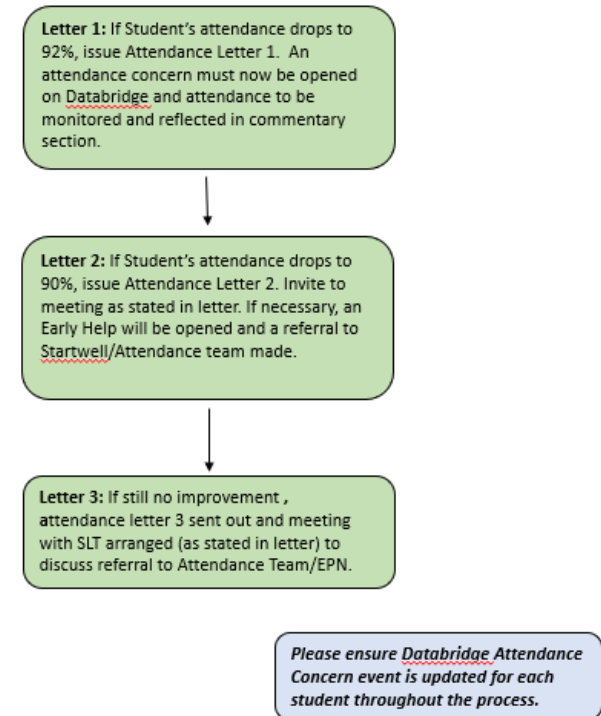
**Letter 1:** If Student's attendance drops to 92%, issue Attendance Letter 1. An attendance concern must now be opened on Databridge and attendance to be monitored and reflected in commentary section.

**Letter 2:** If Student's attendance drops to 90%, issue Attendance Letter 2. Invite to meeting as stated in letter. If necessary, an Early Help will be opened and a referral to Startwell/Attendance team made.

**Letter 3:** If still no improvement , attendance letter 3 sent out and meeting with SLT arranged (as stated in letter) to discuss referral to Attendance Team/EPN.

*Please ensure Databridge Attendance Concern event is updated for each student throughout the process.*